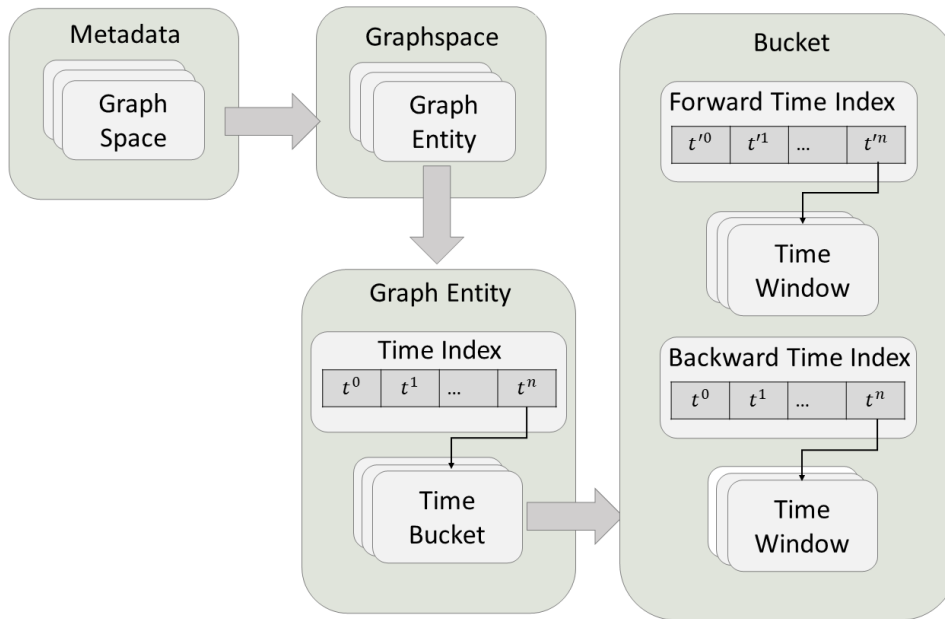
Metadata

Graph Space

Graphspace

Graph Entity

Bucket

Forward Time Index

| $t'^0$ | $t'^1$ | … | $t'^n$ |
|---|---|---|---|

Time Window

Backward Time Index

| $t^0$ | $t^1$ | … | $t^n$ |
|---|---|---|---|

Time Window

Graph Entity

Time Index

| $t^0$ | $t^1$ | … | $t^n$ |
|---|---|---|---|

Time Bucket